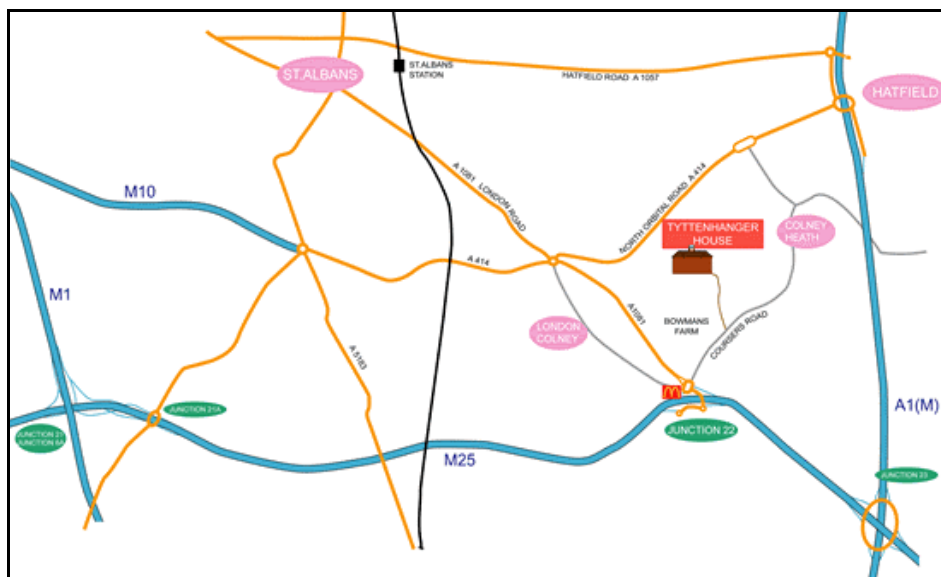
ST.ALBANS

ST.ALBANS STATION

HATFIELD ROAD A 1057

HATFIELD

M10

A 1081 LONDON ROAD

NORTH ORBITAL ROAD A 414

TYTTENHANGER HOUSE

COLNEY HEATH

M1

A 414

A 5183

LONDON COLNEY

A1081

BOWMANS FARM

COURSERS ROAD

JUNCTION 21A

JUNCTION 21 JUNCTION 6A

JUNCTION 22

M25

A1(M)

JUNCTION 23